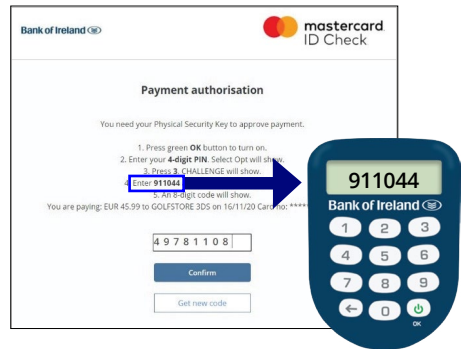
Bank of Ireland

mastercard ID Check

Payment authorisation

You need your Physical Security Key to approve payment.

1. Press green **OK** button to turn on.
2. Enter your **4-digit PIN**. Select Opt will show.
3. Press **3**. CHALLENGE will show.
4. Enter **911044**
5. An 8-digit code will show.

You are paying: EUR 45.99 to GOLFSTORE 3DS on 16/11/20 Card no: *****

49781108

Confirm

Get new code

911044

Bank of Ireland

1 2 3
4 5 6
7 8 9
0
OK